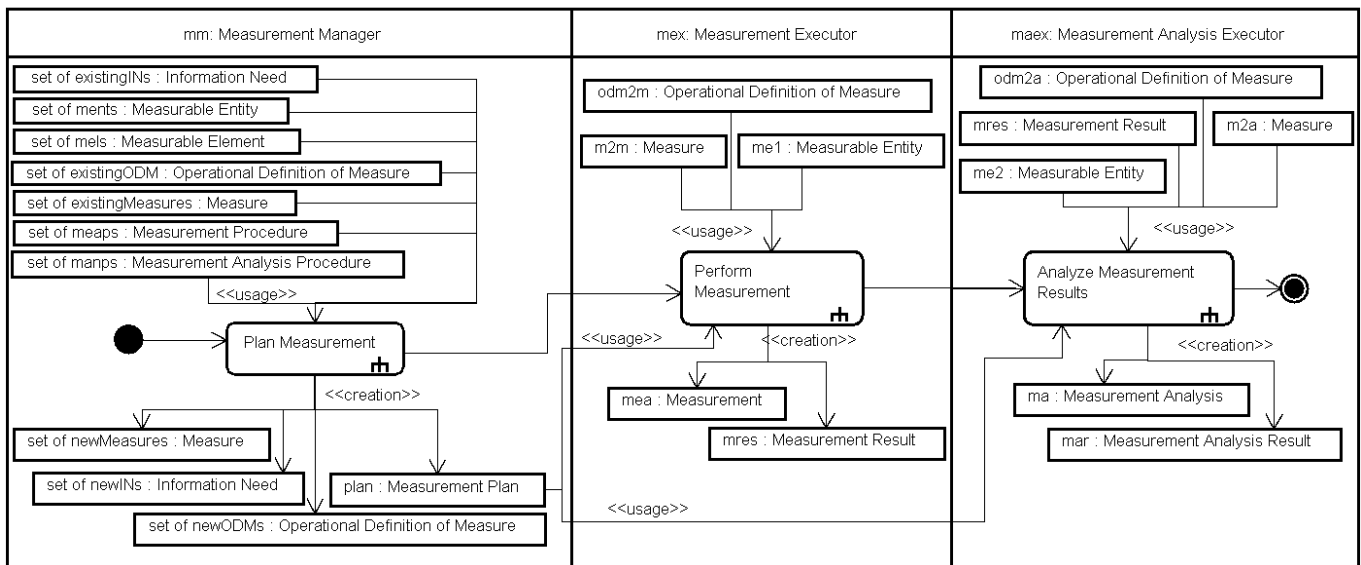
mm: Measurement Manager

set of existingINs : Information Need
set of ments : Measurable Entity
set of mels : Measurable Element
set of existingODM : Operational Definition of Measure
set of existingMeasures : Measure
set of meaps : Measurement Procedure
set of manps : Measurement Analysis Procedure

<<usage>>

Plan Measurement

<<creation>>

set of newMeasures : Measure
set of newINs : Information Need
plan : Measurement Plan
set of newODMs : Operational Definition of Measure

mex: Measurement Executor

odm2m : Operational Definition of Measure
m2m : Measure
me1 : Measurable Entity

<<usage>>

Perform Measurement

<<usage>>
<<creation>>

mea : Measurement
mres : Measurement Result

<<usage>>

maex: Measurement Analysis Executor

odm2a : Operational Definition of Measure
mres : Measurement Result
m2a : Measure
me2 : Measurable Entity

<<usage>>

Analyze Measurement Results

<<creation>>

ma : Measurement Analysis
mar : Measurement Analysis Result